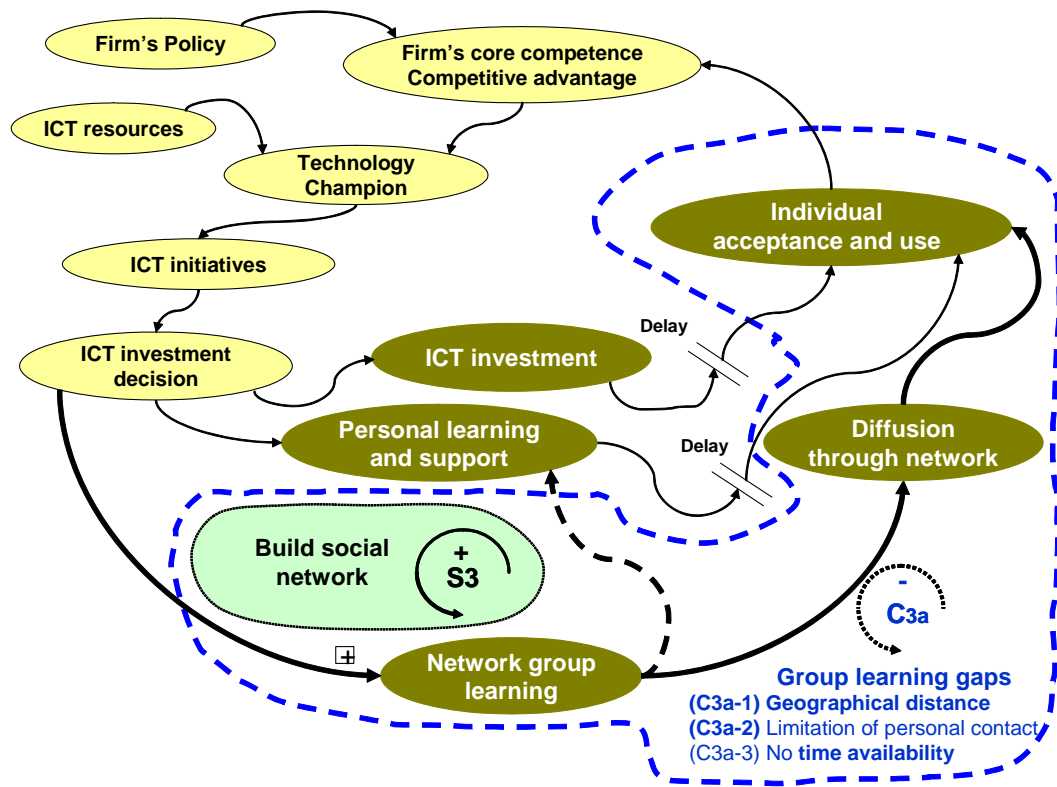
Firm's Policy

Firm's core competence
Competitive advantage

ICT resources

Technology
Champion

ICT initiatives

ICT investment
decision

Individual
acceptance and use

Delay

ICT investment

Delay

Personal learning
and support

Diffusion
through network

Build social
network

+
S3

-
C3a

⊞

Network group
learning

Group learning gaps
(C3a-1) Geographical distance
(C3a-2) Limitation of personal contact
(C3a-3) No time availability